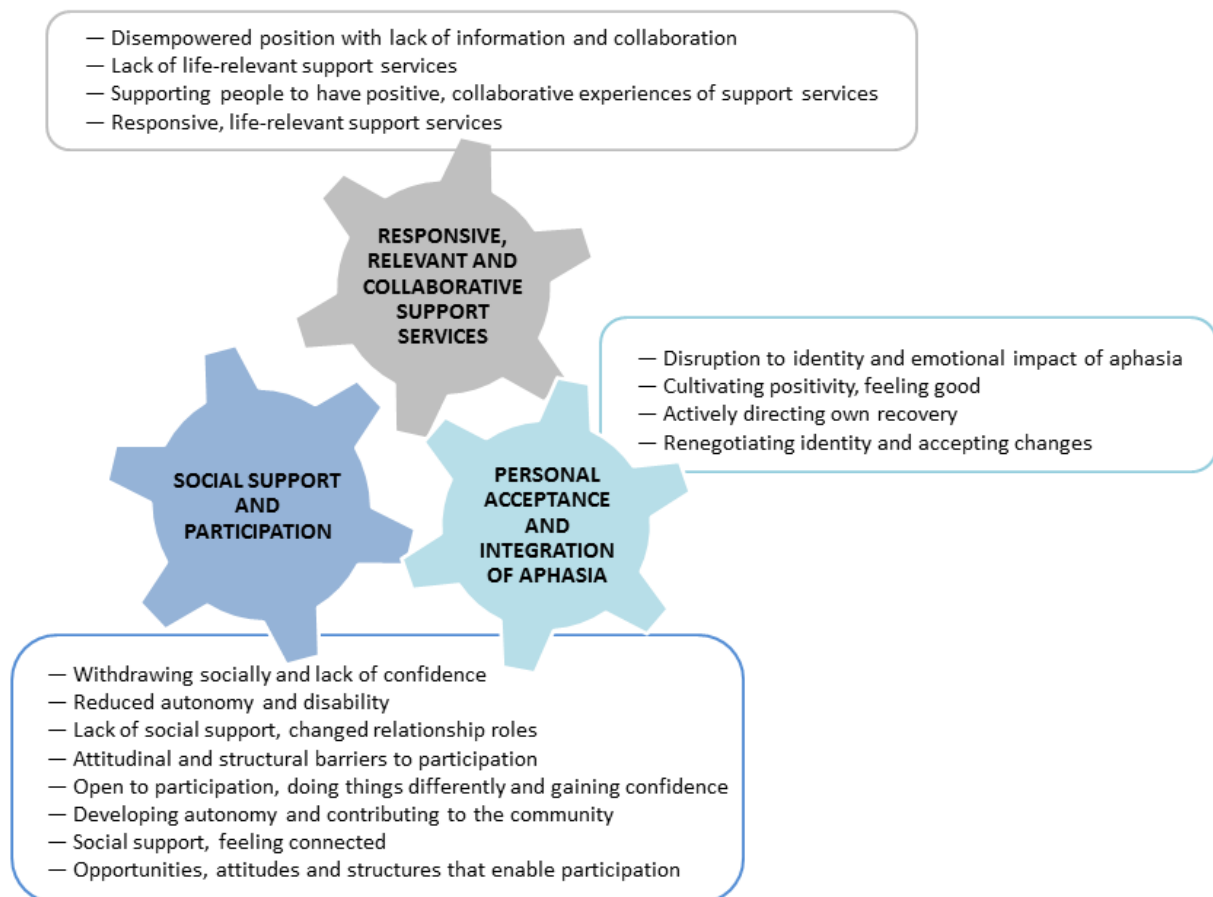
— Disempowered position with lack of information and collaboration
— Lack of life-relevant support services
— Supporting people to have positive, collaborative experiences of support services
— Responsive, life-relevant support services

RESPONSIVE, RELEVANT AND COLLABORATIVE SUPPORT SERVICES

— Disruption to identity and emotional impact of aphasia
— Cultivating positivity, feeling good
— Actively directing own recovery
— Renegotiating identity and accepting changes

SOCIAL SUPPORT AND PARTICIPATION

PERSONAL ACCEPTANCE AND INTEGRATION OF APHASIA

— Withdrawing socially and lack of confidence
— Reduced autonomy and disability
— Lack of social support, changed relationship roles
— Attitudinal and structural barriers to participation
— Open to participation, doing things differently and gaining confidence
— Developing autonomy and contributing to the community
— Social support, feeling connected
— Opportunities, attitudes and structures that enable participation